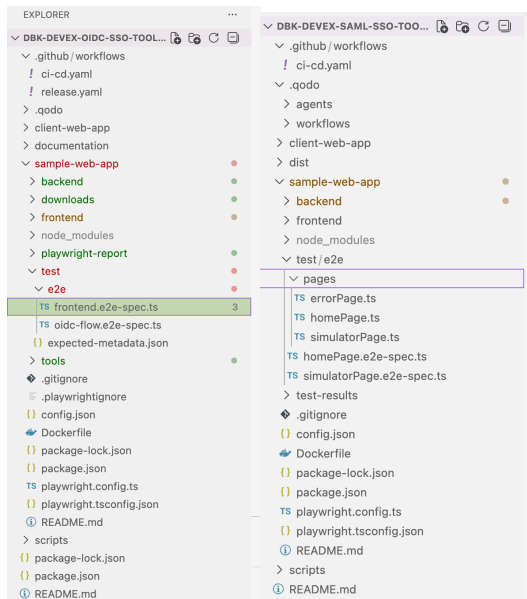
EXPLORER ...

DBK-DEVEX-OIDC-SSO-TOOL...
.github / workflows
ci-cd.yaml
release.yaml
.qodo
client-web-app
documentation
sample-web-app
backend
downloads
frontend
node_modules
playwright-report
test
e2e
TS frontend.e2e-spec.ts 3
TS oidc-flow.e2e-spec.ts
{} expected-metadata.json
tools
.gitignore
.playwrightignore
{} config.json
Dockerfile
{} package-lock.json
{} package.json
TS playwright.config.ts
{} playwright.tsconfig.json
ⓘ README.md
scripts
{} package-lock.json
{} package.json
ⓘ README.md

DBK-DEVEX-SAML-SSO-TOO...
.github / workflows
ci-cd.yaml
.qodo
agents
workflows
client-web-app
dist
sample-web-app
backend
frontend
node_modules
test / e2e
pages
TS errorPage.ts
TS homePage.ts
TS simulatorPage.ts
TS homePage.e2e-spec.ts
TS simulatorPage.e2e-spec.ts
test-results
.gitignore
{} config.json
Dockerfile
{} package-lock.json
{} package.json
TS playwright.config.ts
{} playwright.tsconfig.json
ⓘ README.md
scripts
ⓘ README.md